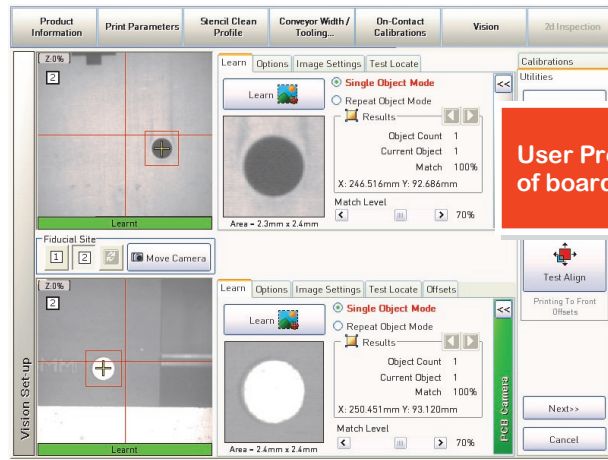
Product Information | Print Parameters | Stencil Clean Profile | Conveyor Width / Tooling... | On-Contact Calibrations | Vision | 2d Inspection

Z:0%
2
Learnt

Learn | Options | Image Settings | Test Locate

Learn

Single Object Mode
Repeat Object Mode

Results
Object Count 1
Current Object 1
Match 100%
X: 246.516mm Y: 92.686mm

Match Level
70%

Area = 2.3mm x 2.4mm

<<

Calibrations
Utilities

User Pr
of boar

Fiducial Site
1 2
Move Camera

Z:0%
2
Learnt

Learn | Options | Image Settings | Test Locate | Offsets

Learn

Single Object Mode
Repeat Object Mode

Results
Object Count 1
Current Object 1
Match 100%
X: 250.451mm Y: 93.120mm

Match Level
70%

Area = 2.4mm x 2.4mm

<<
PCB Camera

Test Align
Printing To Front Offsets

Next>>
Cancel

Vision Set-up